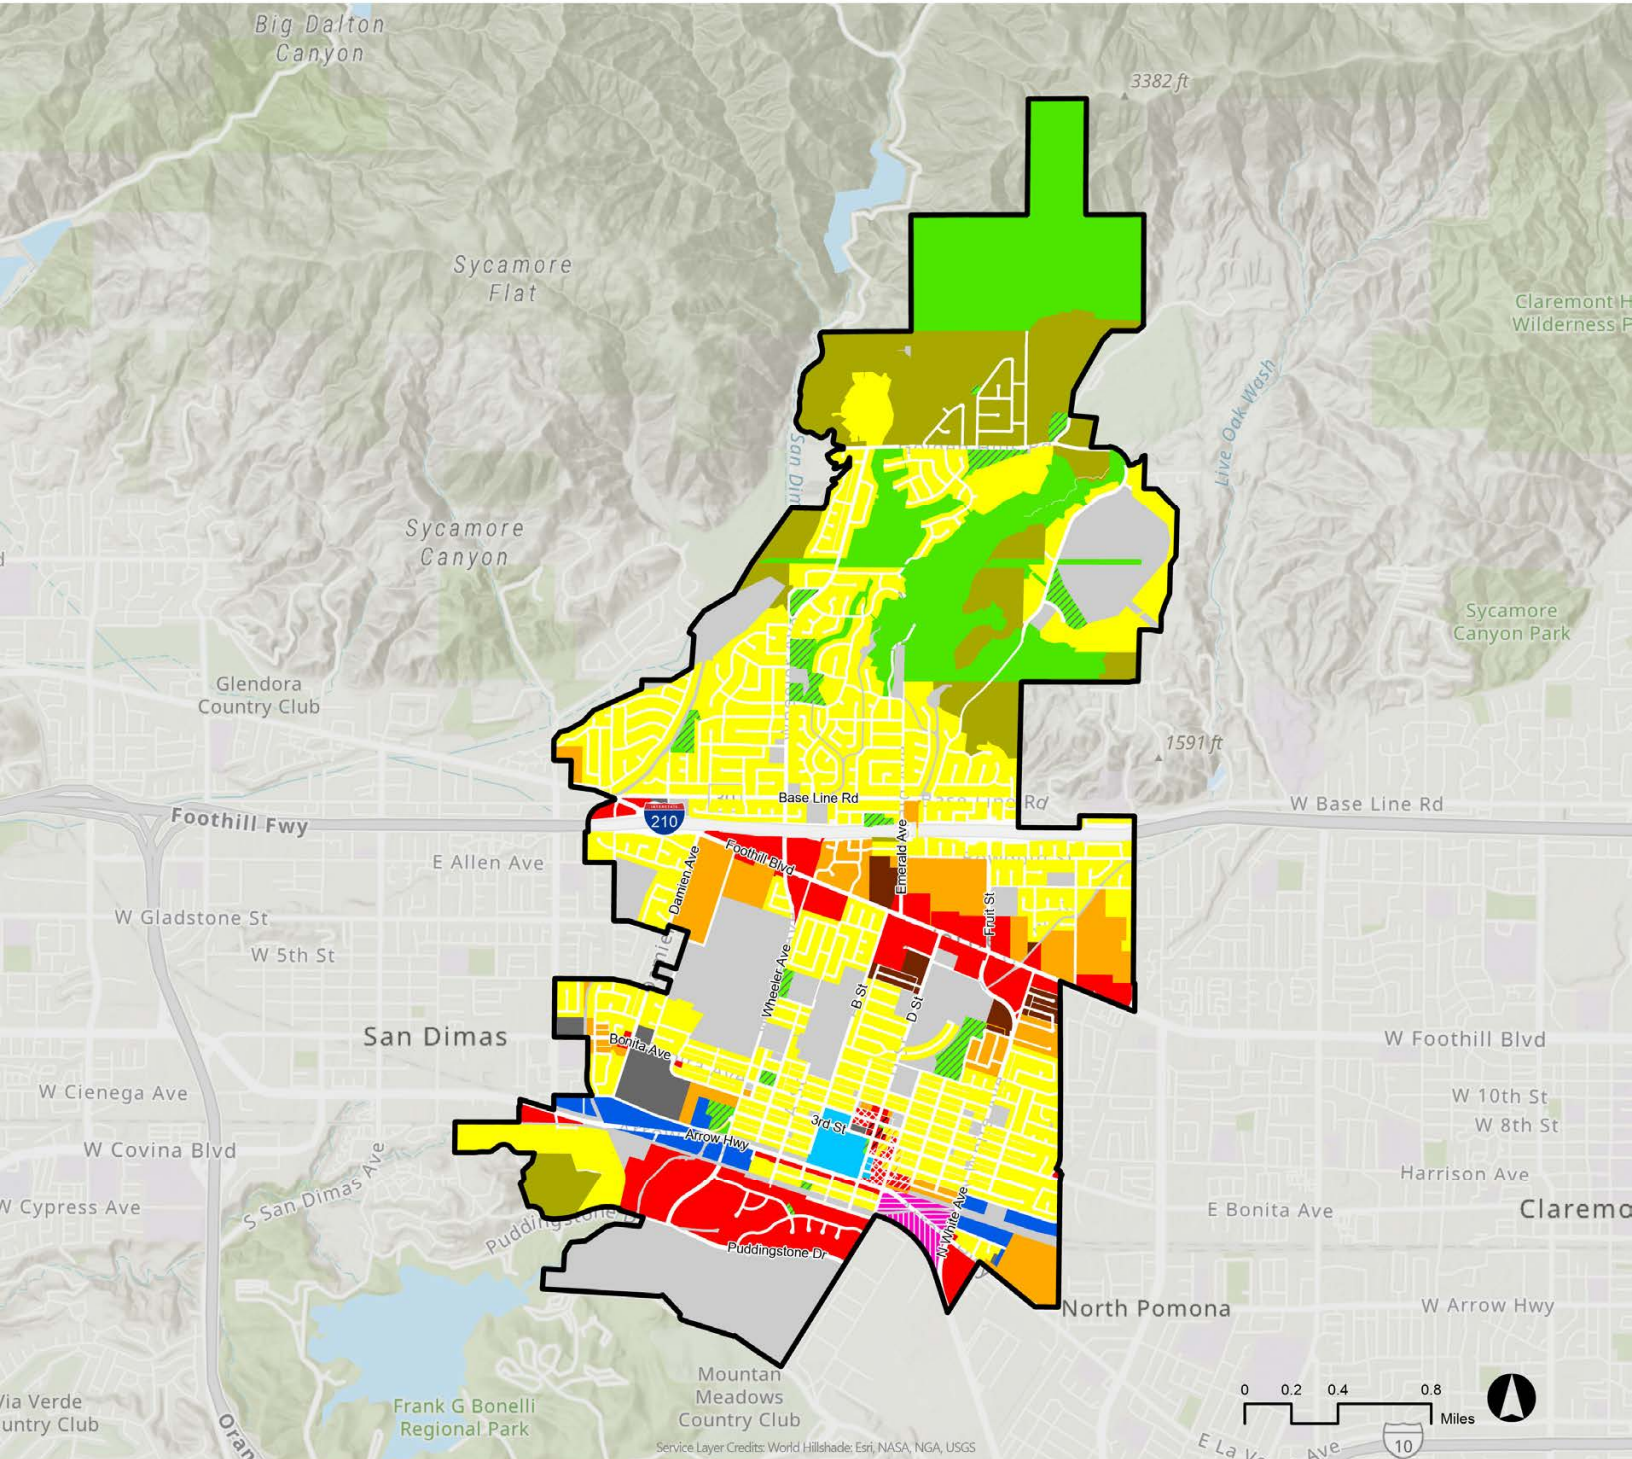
Big Dalton Canyon

3382 ft

Sycamore Flat

San Dim

Live Oak Wash

Claremont H Wilderness P

Sycamore Canyon

Sycamore Canyon Park

Glendora Country Club

1591 ft

Base Line Rd

Base Line Rd

W Base Line Rd

Foothill Fwy

210

E Allen Ave

Foothill Blvd

Emerald Ave

Damien Ave

W Gladstone St

Fruit St

W 5th St

Wheeler Ave

B St

D St

San Dimas

W Foothill Blvd

Bonita Ave

W Cienega Ave

W 10th St

W 8th St

Arrow Hwy

3rd St

W Covina Blvd

S San Dimas Ave

Harrison Ave

W Cypress Ave

N White Ave

E Bonita Ave

Claremo

Puddingstone

Puddingstone Dr

North Pomona

W Arrow Hwy

Mountain Meadows Country Club

Via Verde Country Club

Frank G Bonelli Regional Park

Oran

0 0.2 0.4 0.8 Miles

E La V Ave

10

Service Layer Credits: World Hillshade: Esri, NASA, NGA, USGS